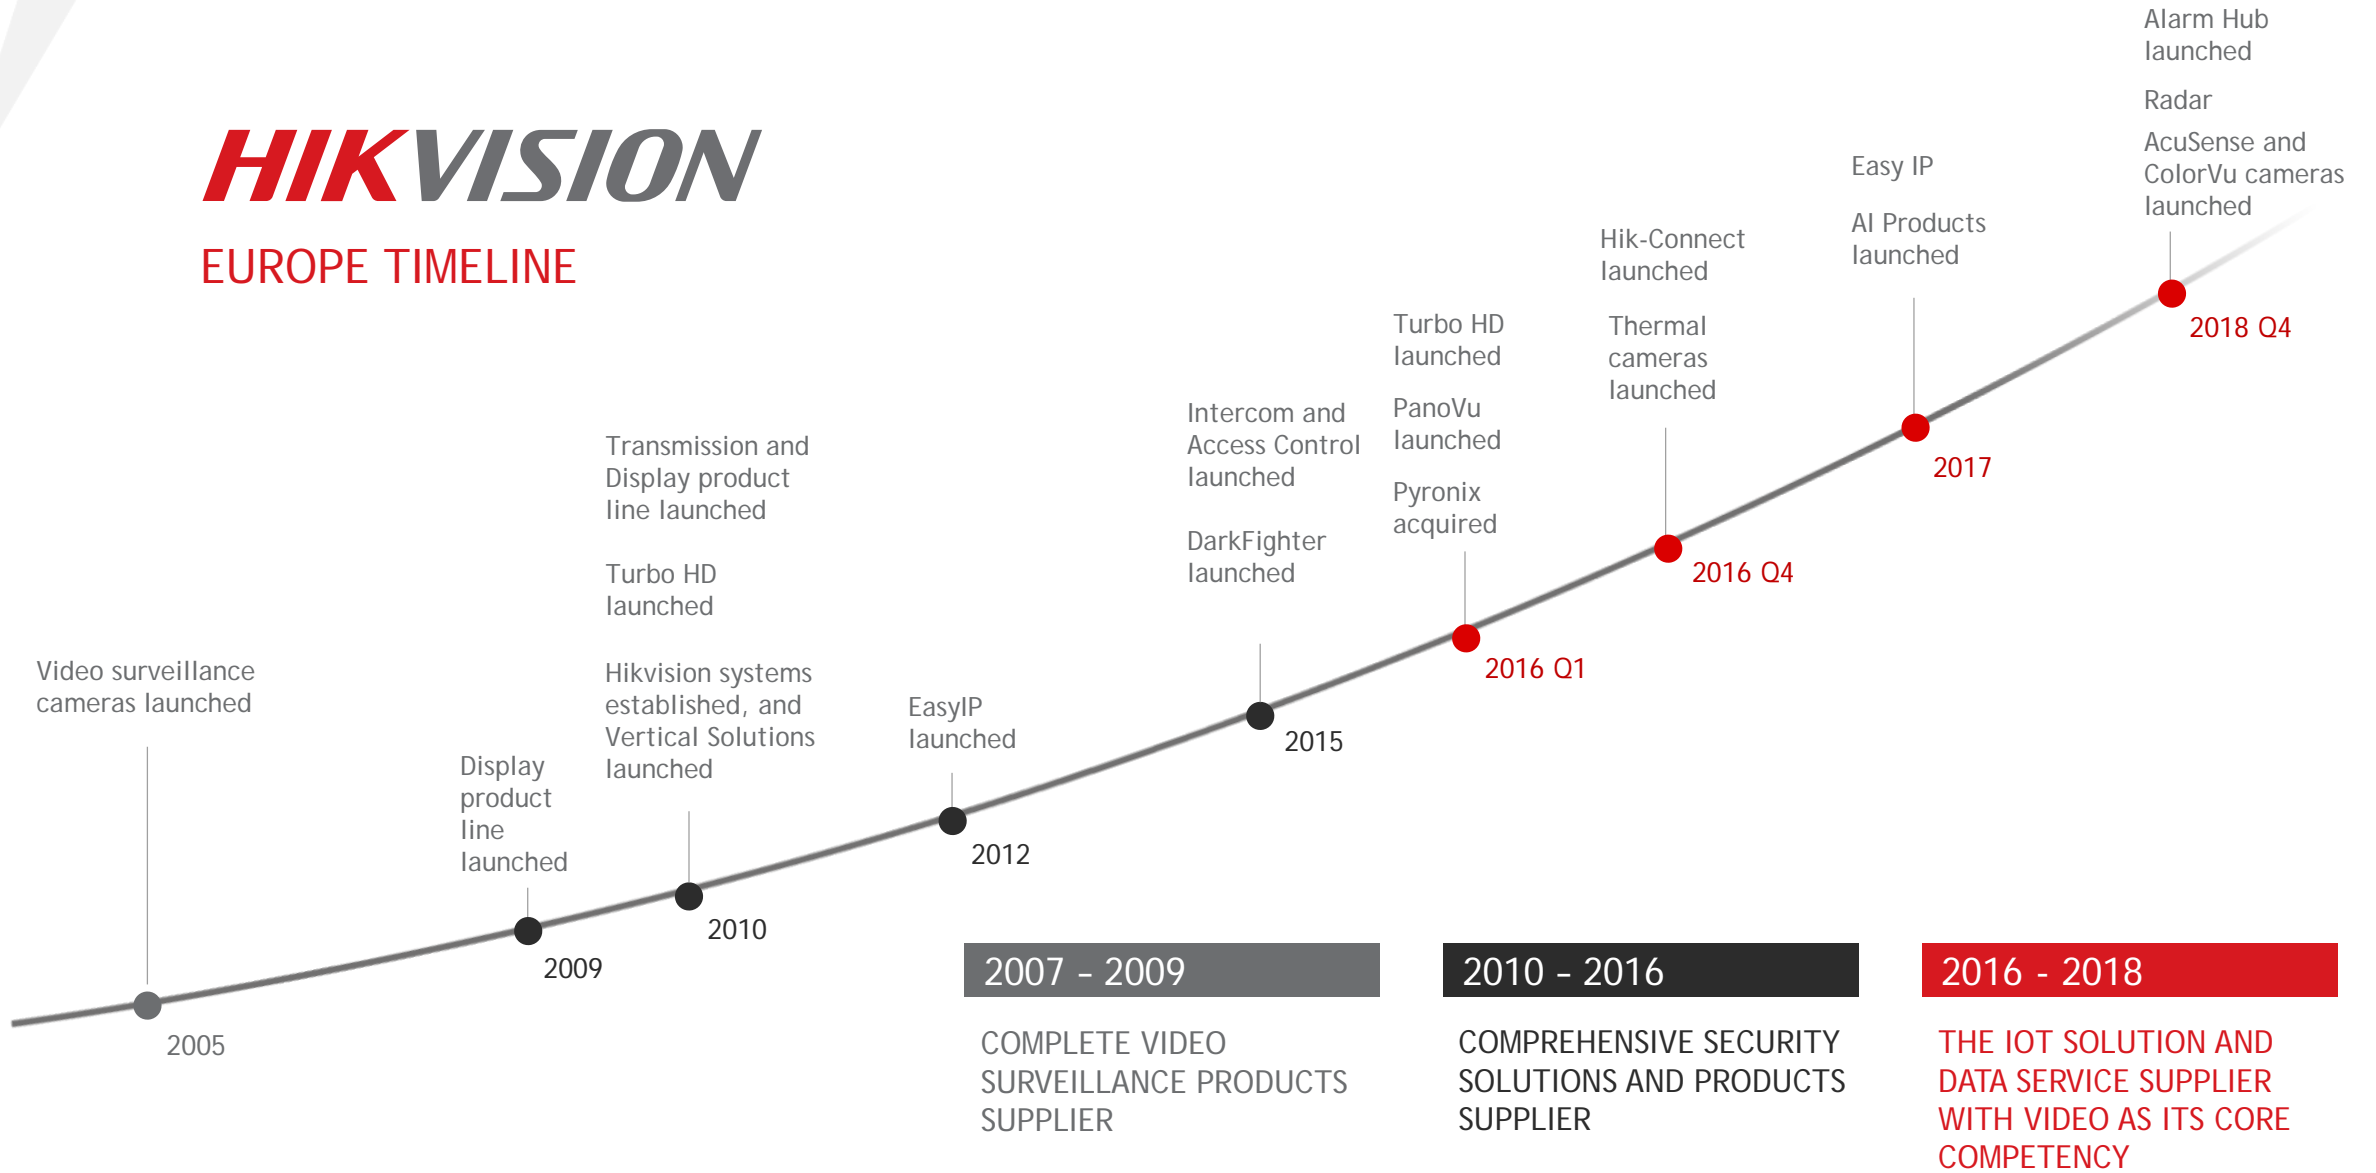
HIKVISION

EUROPE TIMELINE

Video surveillance cameras launched

2005

Display product line launched

2009

Transmission and Display product line launched

Turbo HD launched

Hikvision systems established, and Vertical Solutions launched

2010

EasyIP launched

2012

Intercom and Access Control launched

DarkFighter launched

2015

Turbo HD launched

PanoVu launched

Pyronix acquired

2016 Q1

Hik-Connect launched

Thermal cameras launched

2016 Q4

Easy IP

AI Products launched

2017

Alarm Hub launched

Radar

AcuSense and ColorVu cameras launched

2018 Q4

2007 - 2009

COMPLETE VIDEO SURVEILLANCE PRODUCTS SUPPLIER

2010 - 2016

COMPREHENSIVE SECURITY SOLUTIONS AND PRODUCTS SUPPLIER

2016 - 2018

THE IOT SOLUTION AND DATA SERVICE SUPPLIER WITH VIDEO AS ITS CORE COMPETENCY